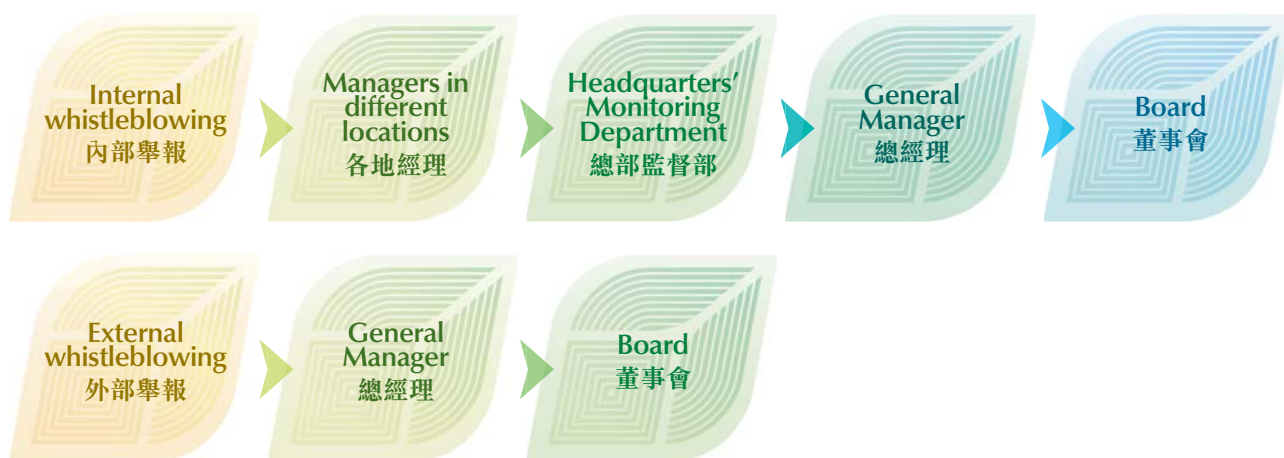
Internal whistleblowing
內部舉報

Managers in different locations
各地經理

Headquarters' Monitoring Department
總部監督部

General Manager
總經理

Board
董事會

External whistleblowing
外部舉報

General Manager
總經理

Board
董事會